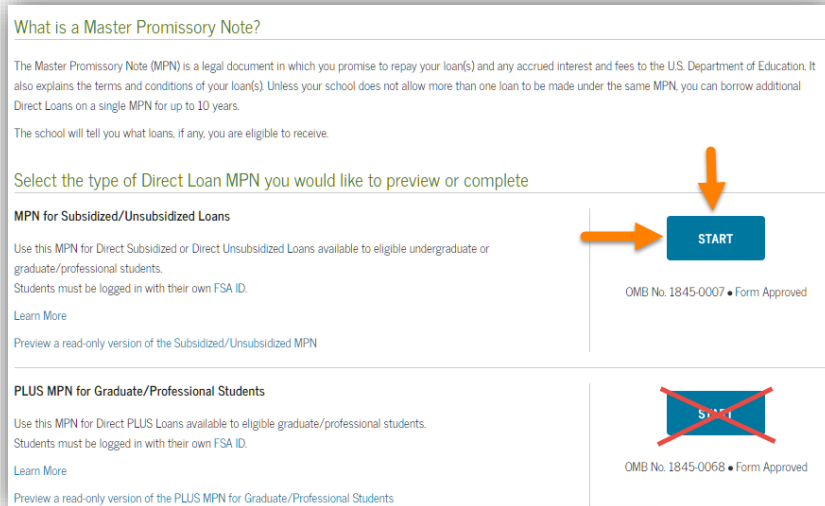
What is a Master Promissory Note?

The Master Promissory Note (MPN) is a legal document in which you promise to repay your loan(s) and any accrued interest and fees to the U.S. Department of Education. It also explains the terms and conditions of your loan(s). Unless your school does not allow more than one loan to be made under the same MPN, you can borrow additional Direct Loans on a single MPN for up to 10 years.

The school will tell you what loans, if any, you are eligible to receive.

Select the type of Direct Loan MPN you would like to preview or complete

MPN for Subsidized/Unsubsidized Loans

Use this MPN for Direct Subsidized or Direct Unsubsidized Loans available to eligible undergraduate or graduate/professional students.
Students must be logged in with their own FSA ID.

Learn More

Preview a read-only version of the Subsidized/Unsubsidized MPN

START

OMB No. 1845-0007 • Form Approved

PLUS MPN for Graduate/Professional Students

Use this MPN for Direct PLUS Loans available to eligible graduate/professional students.
Students must be logged in with their own FSA ID.

Learn More

Preview a read-only version of the PLUS MPN for Graduate/Professional Students

START

OMB No. 1845-0068 • Form Approved